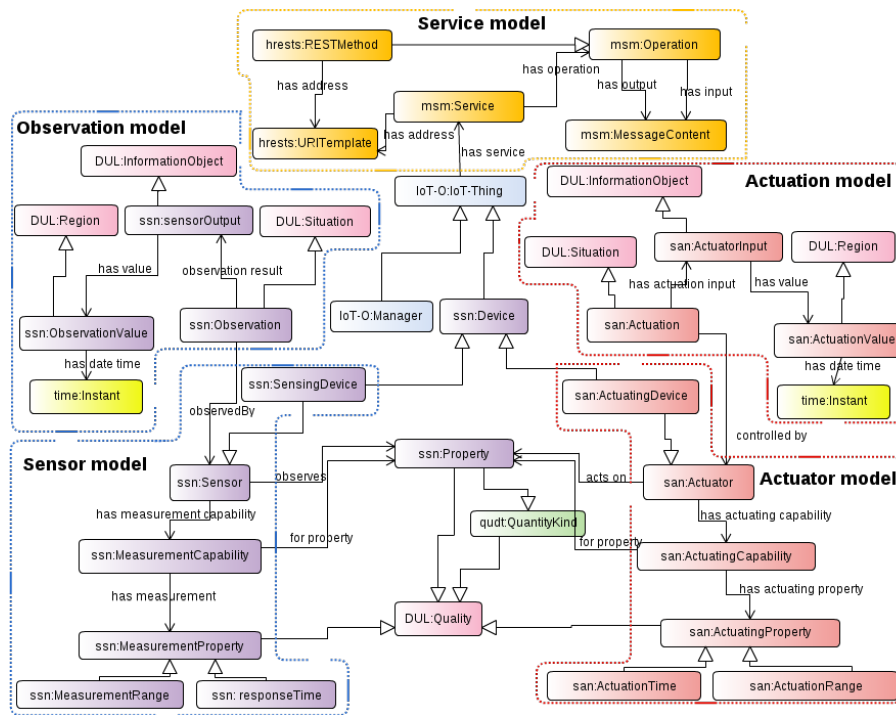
Service model

hrests:RESTMethod
msm:Operation
has address
has operation
has output
has input
msm:Service
hrests:URITemplate
has address
msm:MessageContent
has service

Observation model

DUL:InformationObject
IoT-O:IoT-Thing
DUL:InformationObject
Actuation model
DUL:Region
ssn:sensorOutput
DUL:Situation
DUL:Situation
san:ActuatorInput
DUL:Region
has value
observation result
has actuation input
has value
ssn:ObservationValue
ssn:Observation
IoT-O:Manager
ssn:Device
san:Actuation
san:ActuationValue
has date time
has date time
time:Instant
ssn:SensingDevice
san:ActuatingDevice
time:Instant
observedBy
controlled by

Sensor model

ssn:Property
ssn:Sensor
observes
acts on
san:Actuator
Actuator model
has measurement capability
has actuating capability
qudt:QuantityKind
for property
for property
ssn:MeasurementCapability
san:ActuatingCapability
has measurement
has actuating property
DUL:Quality
ssn:MeasurementProperty
san:ActuatingProperty
ssn:MeasurementRange
ssn: responseTime
san:ActuationTime
san:ActuationRange